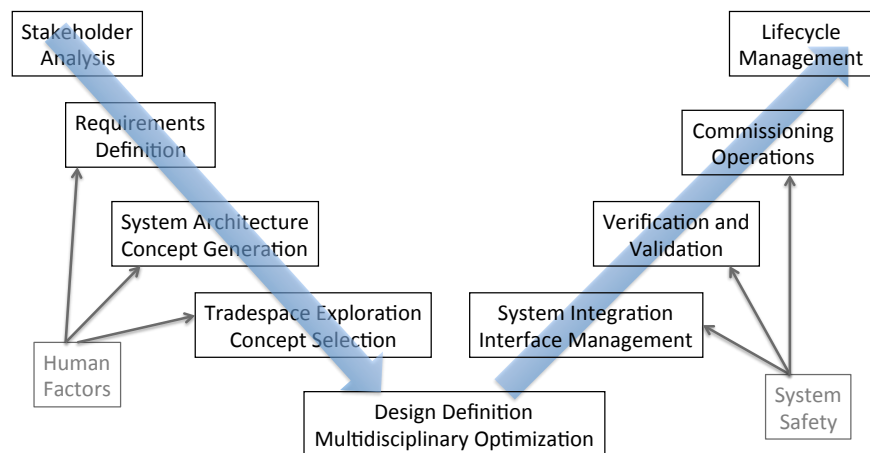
Stakeholder Analysis

Requirements Definition

System Architecture Concept Generation

Tradespace Exploration Concept Selection

Human Factors

Design Definition Multidisciplinary Optimization

System Integration Interface Management

Verification and Validation

Commissioning Operations

Lifecycle Management

System Safety